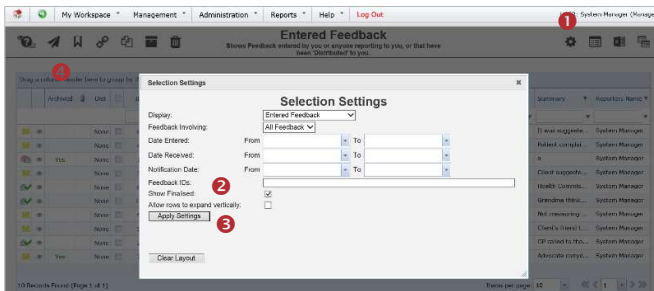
My Workspace Management Administration Reports Help Log Out

1 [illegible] System Manager (Manage

Entered Feedback

Shows Feedback entered by you or anyone reporting to you, or that have been 'Distributed' to you.

Drag a column header here to group by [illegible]

4

Archived | Unit

Summary | Reporter Name

None | It was suggeste... | System Manager
None | Patient complai... | System Manager
Yes | None | a | System Manager
None | Client suggesti... | System Manager
None | Health Commis... | System Manager
None | Grandma think... | System Manager
None | Not measuring ... | System Manager
None | Client's Grand... | System Manager
None | GP called to the... | System Manager
Yes | None | Advocate conta... | System Manager

10 Records Found (Page 1 of 1)

Items per page: 10 | 1

Selection Settings

×

Selection Settings

Display: Entered Feedback

Feedback Involving: All Feedback

Date Entered: From | To

Date Received: From | To

Notification Date: From | To

Feedback IDs:

2

Show Finalised: ☑

Allow rows to expand vertically: ☐

Apply Settings

3

Clear Layout